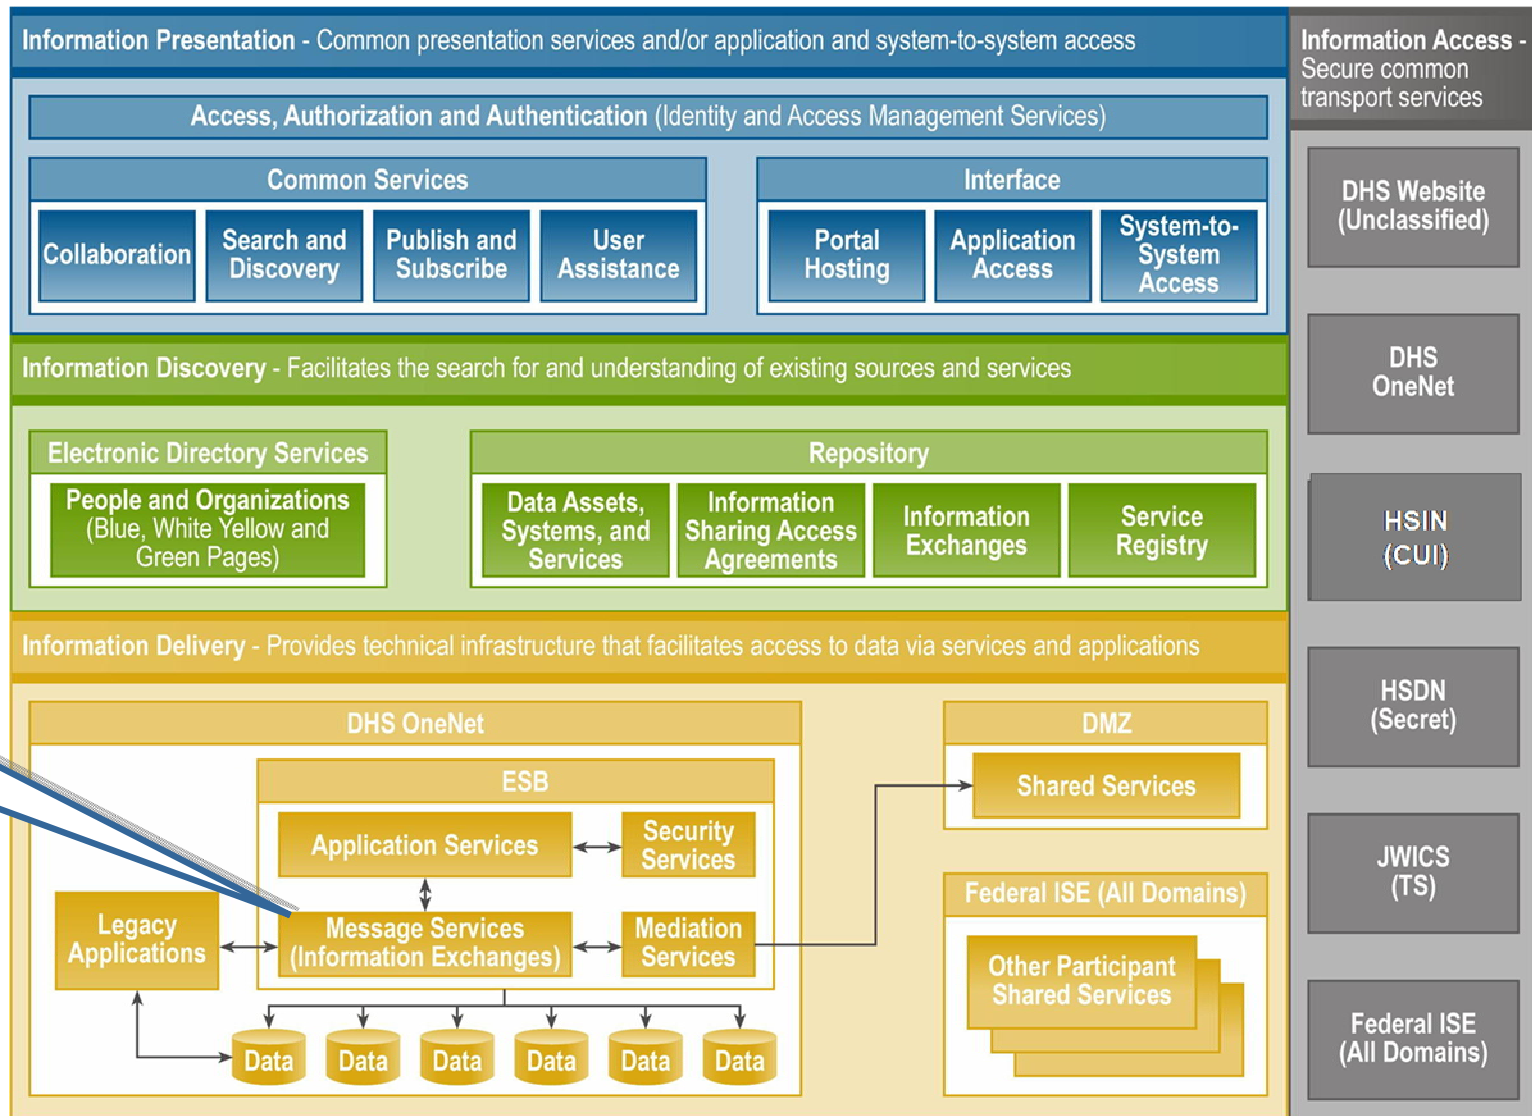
Information Presentation - Common presentation services and/or application and system-to-system access

Access, Authorization and Authentication (Identity and Access Management Services)

Common Services

Collaboration

Search and Discovery

Publish and Subscribe

User Assistance

Interface

Portal Hosting

Application Access

System-to-System Access

Information Discovery - Facilitates the search for and understanding of existing sources and services

Electronic Directory Services

People and Organizations (Blue, White Yellow and Green Pages)

Repository

Data Assets, Systems, and Services

Information Sharing Access Agreements

Information Exchanges

Service Registry

Information Delivery - Provides technical infrastructure that facilitates access to data via services and applications

DHS OneNet

ESB

Application Services

Security Services

Message Services (Information Exchanges)

Mediation Services

Legacy Applications

Data

Data

Data

Data

Data

Data

DMZ

Shared Services

Federal ISE (All Domains)

Other Participant Shared Services

Information Access - Secure common transport services

DHS Website (Unclassified)

DHS OneNet

HSIN (CUI)

HSDN (Secret)

JWICS (TS)

Federal ISE (All Domains)